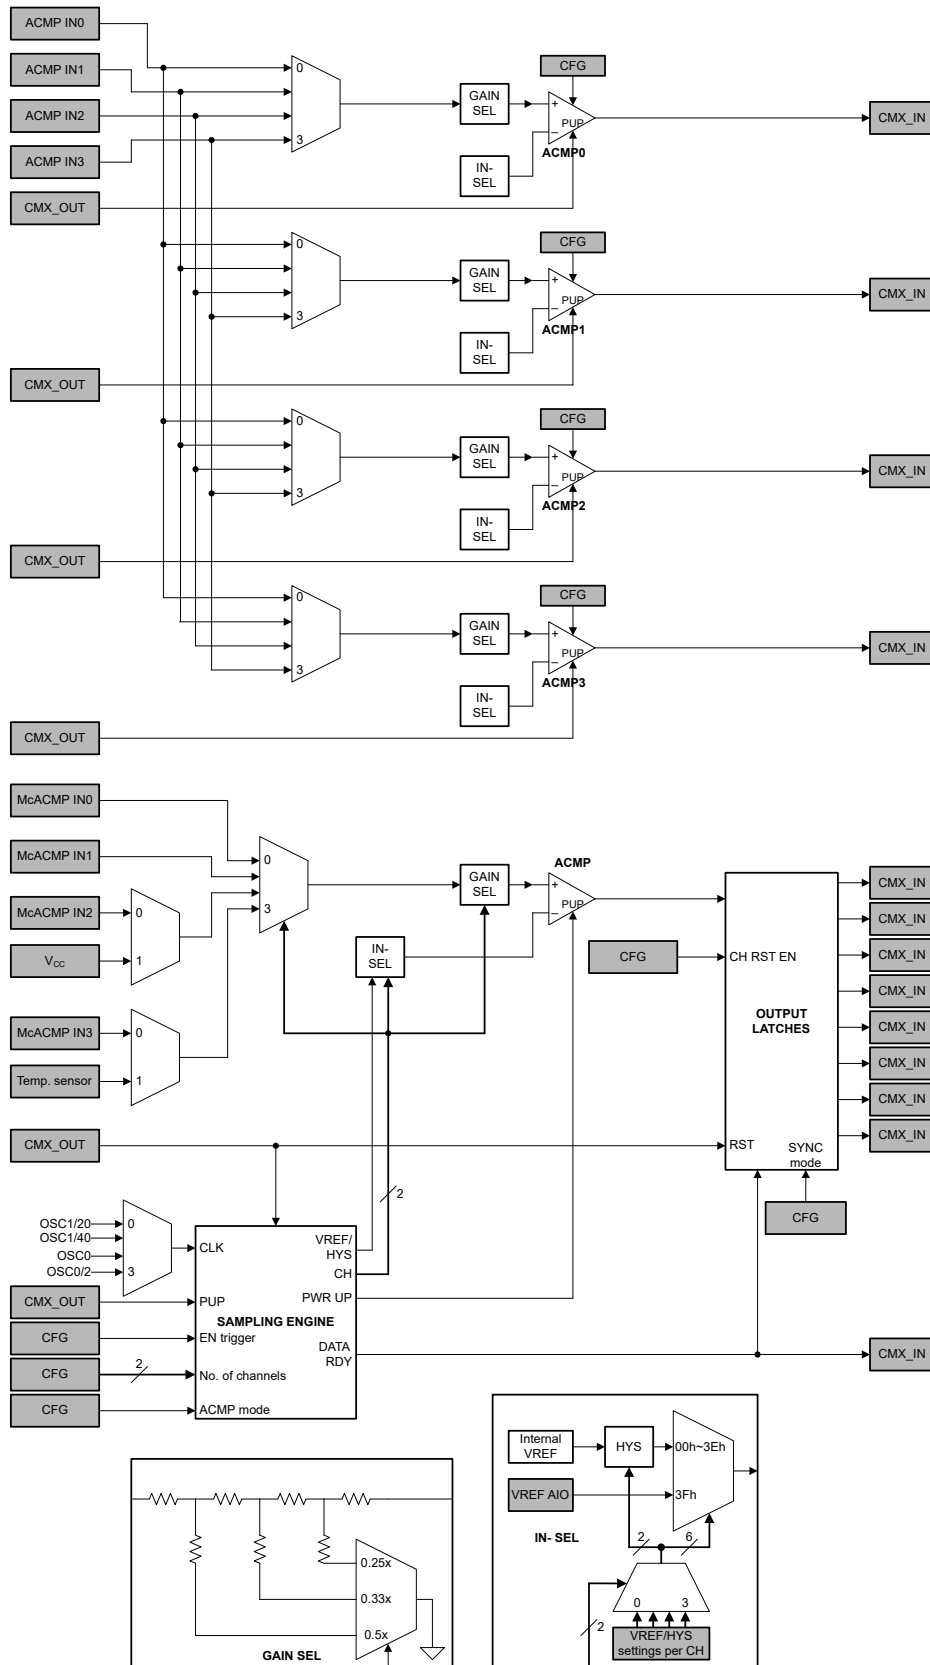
ACMP IN0
ACMP IN1
ACMP IN2
ACMP IN3
CMX_OUT
0
3
GAIN SEL
CFG
+
PUP
–
ACMP0
IN-SEL
CMX_IN

0
3
GAIN SEL
CFG
+
PUP
–
ACMP1
IN-SEL
CMX_OUT
CMX_IN

0
3
GAIN SEL
CFG
+
PUP
–
ACMP2
IN-SEL
CMX_OUT
CMX_IN

0
3
GAIN SEL
CFG
+
PUP
–
ACMP3
IN-SEL
CMX_OUT
CMX_IN

McACMP IN0
McACMP IN1
McACMP IN2
$V_{CC}$
McACMP IN3
Temp. sensor
0
1
0
1
0
3
GAIN SEL
ACMP
+
PUP
–
IN-SEL
CFG
CH RST EN
OUTPUT LATCHES
RST
SYNC mode
CFG
CMX_IN
CMX_IN
CMX_IN
CMX_IN
CMX_IN
CMX_IN
CMX_IN
CMX_IN
CMX_OUT
2
OSC1/20
OSC1/40
OSC0
OSC0/2
0
3
CLK
VREF/HYS
CH
CMX_OUT
PUP
SAMPLING ENGINE
PWR UP
CFG
EN trigger
DATA RDY
CFG
2
No. of channels
CFG
ACMP mode
CMX_IN

0.25x
0.33x
0.5x
GAIN SEL

Internal VREF
HYS
00h~3Eh
VREF AIO
3Fh
IN- SEL
2
6
0
3
2
VREF/HYS settings per CH